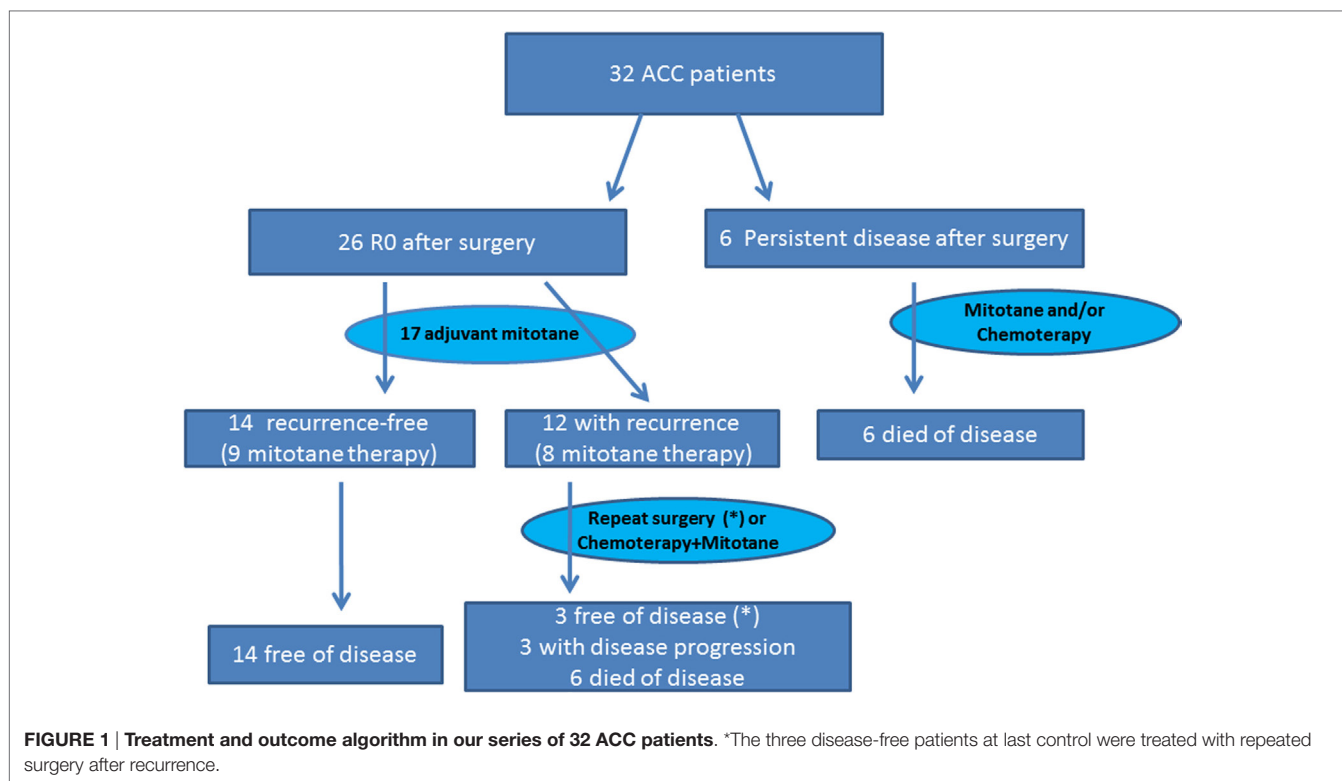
32 ACC patients

26 R0 after surgery

6 Persistent disease after surgery

17 adjuvant mitotane

Mitotane and/or Chemoterapy

14 recurrence-free (9 mitotane therapy)

12 with recurrence (8 mitotane therapy)

6 died of disease

Repeat surgery (*) or Chemoterapy+Mitotane

14 free of disease

3 free of disease (*)
3 with disease progression
6 died of disease

**FIGURE 1** | **Treatment and outcome algorithm in our series of 32 ACC patients**. *The three disease-free patients at last control were treated with repeated surgery after recurrence.